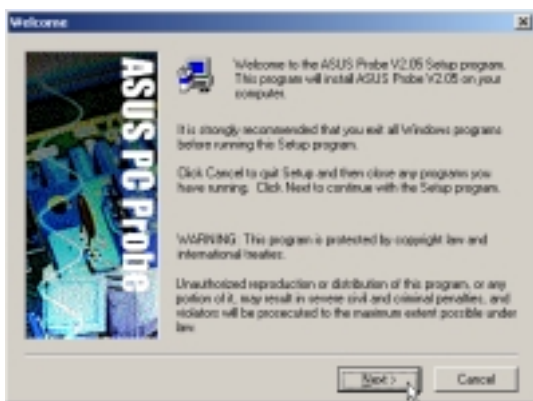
Welcome

ASUS PC Probe

Welcome to the ASUS Probe V2.05 Setup program. This program will install ASUS Probe V2.05 on your computer.

It is strongly recommended that you exit all Windows programs before running this Setup program.

Click Cancel to quit Setup and then close any programs you have running. Click Next to continue with the Setup program.

WARNING: This program is protected by copyright law and international treaties.

Unauthorized reproduction or distribution of this program, or any portion of it, may result in severe civil and criminal penalties, and violators will be prosecuted to the maximum extent possible under law.

Next >

Cancel